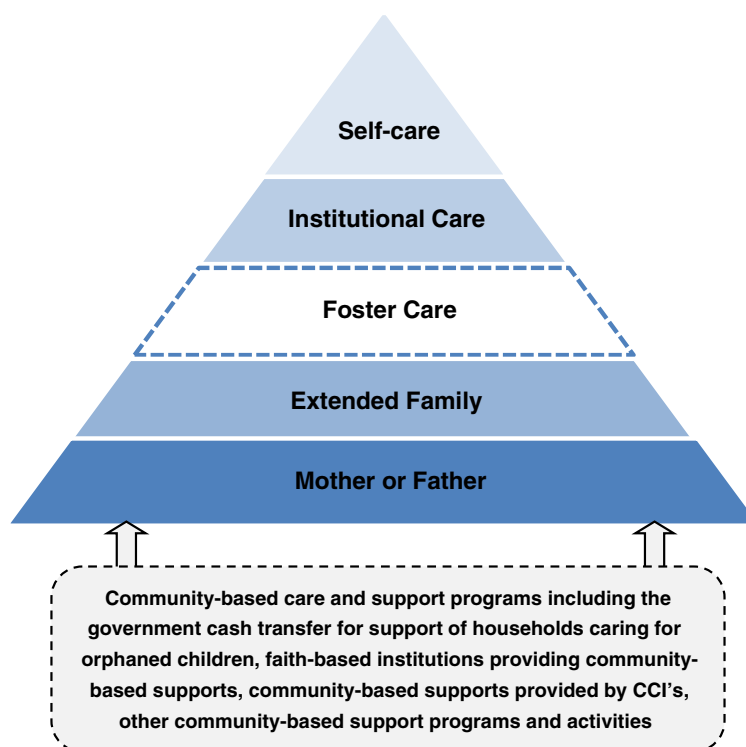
Self-care

Institutional Care

Foster Care

Extended Family

Mother or Father

Community-based care and support programs including the government cash transfer for support of households caring for orphaned children, faith-based institutions providing community-based supports, community-based supports provided by CCI's, other community-based support programs and activities